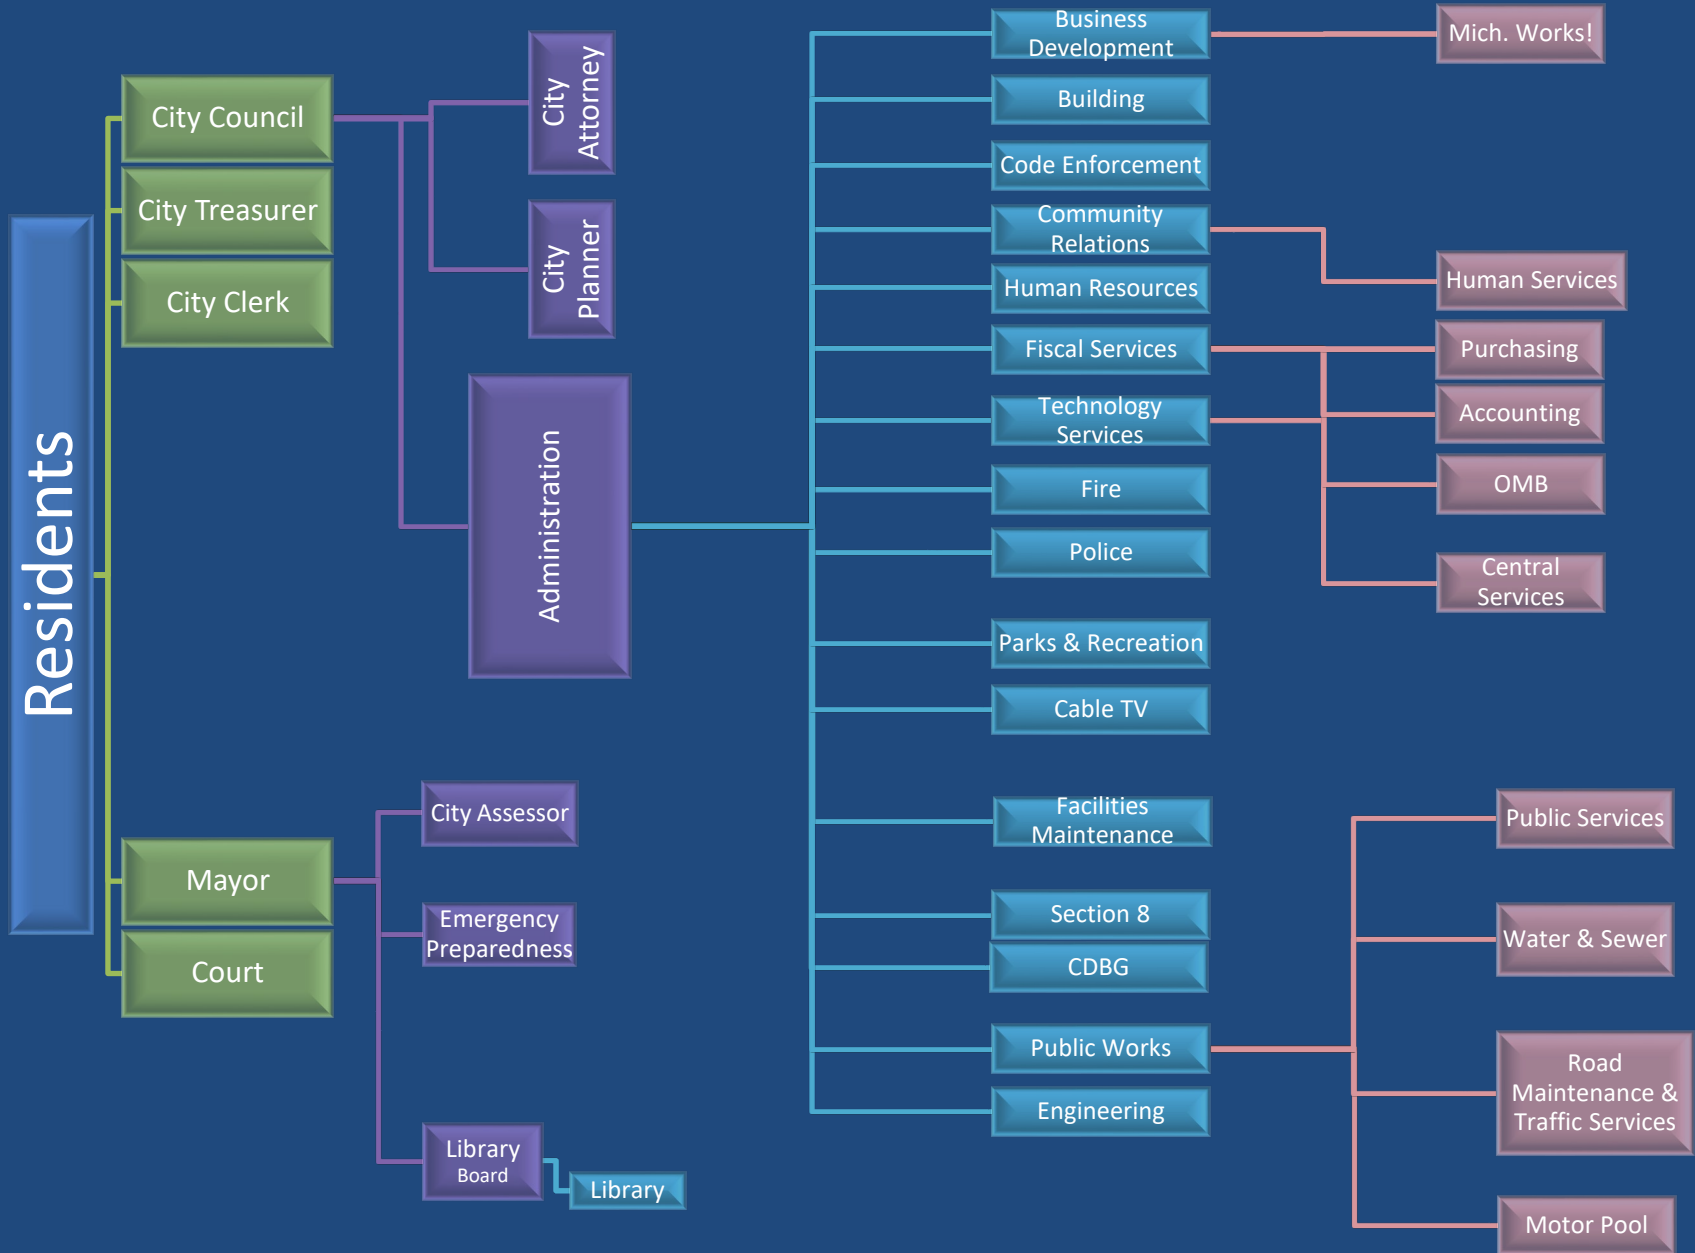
Residents

City Council

City Treasurer

City Clerk

Mayor

Court

City Attorney

City Planner

Administration

City Assessor

Emergency Preparedness

Library Board

Library

Business Development

Building

Code Enforcement

Community Relations

Human Resources

Fiscal Services

Technology Services

Fire

Police

Parks & Recreation

Cable TV

Facilities Maintenance

Section 8

CDBG

Public Works

Engineering

Mich. Works!

Human Services

Purchasing

Accounting

OMB

Central Services

Public Services

Water & Sewer

Road Maintenance & Traffic Services

Motor Pool